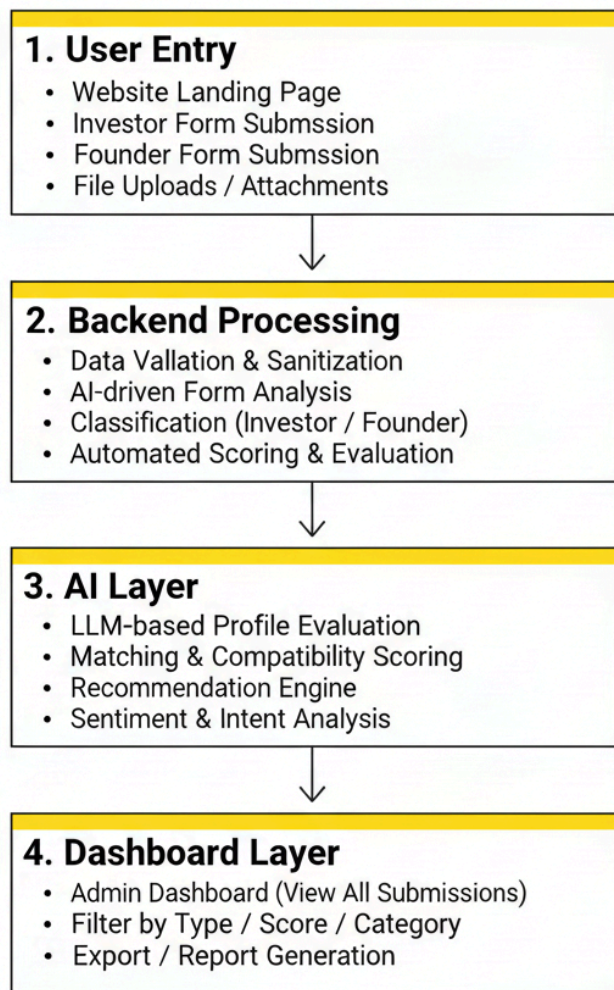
1. User Entry
- Website Landing Page
- Investor Form Submssion
- Founder Form Submssion
- File Uploads / Attachments

2. Backend Processing
- Data Vallation & Sanitization
- AI-driven Form Analysis
- Classification (Investor / Founder)
- Automated Scoring & Evaluation

3. AI Layer
- LLM-based Profile Evaluation
- Matching & Compatibility Scoring
- Recommendation Engine
- Sentiment & Intent Analysis

4. Dashboard Layer
- Admin Dashboard (View All Submissions)
- Filter by Type / Score / Category
- Export / Report Generation